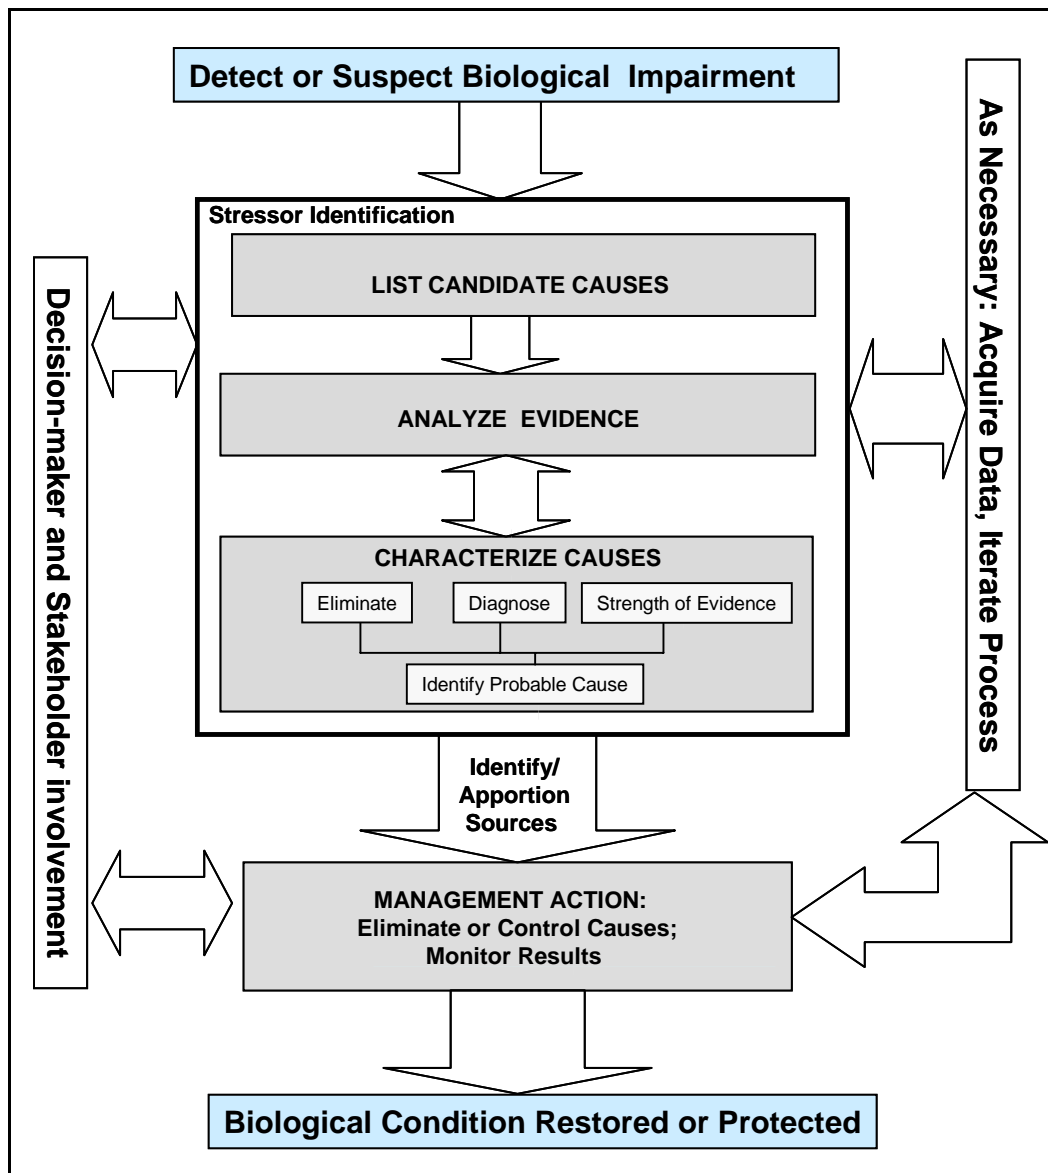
Detect or Suspect Biological Impairment

Decision-maker and Stakeholder involvement

Stressor Identification

LIST CANDIDATE CAUSES

ANALYZE EVIDENCE

CHARACTERIZE CAUSES

Eliminate

Diagnose

Strength of Evidence

Identify Probable Cause

As Necessary: Acquire Data, Iterate Process

Identify/ Apportion Sources

MANAGEMENT ACTION: Eliminate or Control Causes; Monitor Results

Biological Condition Restored or Protected